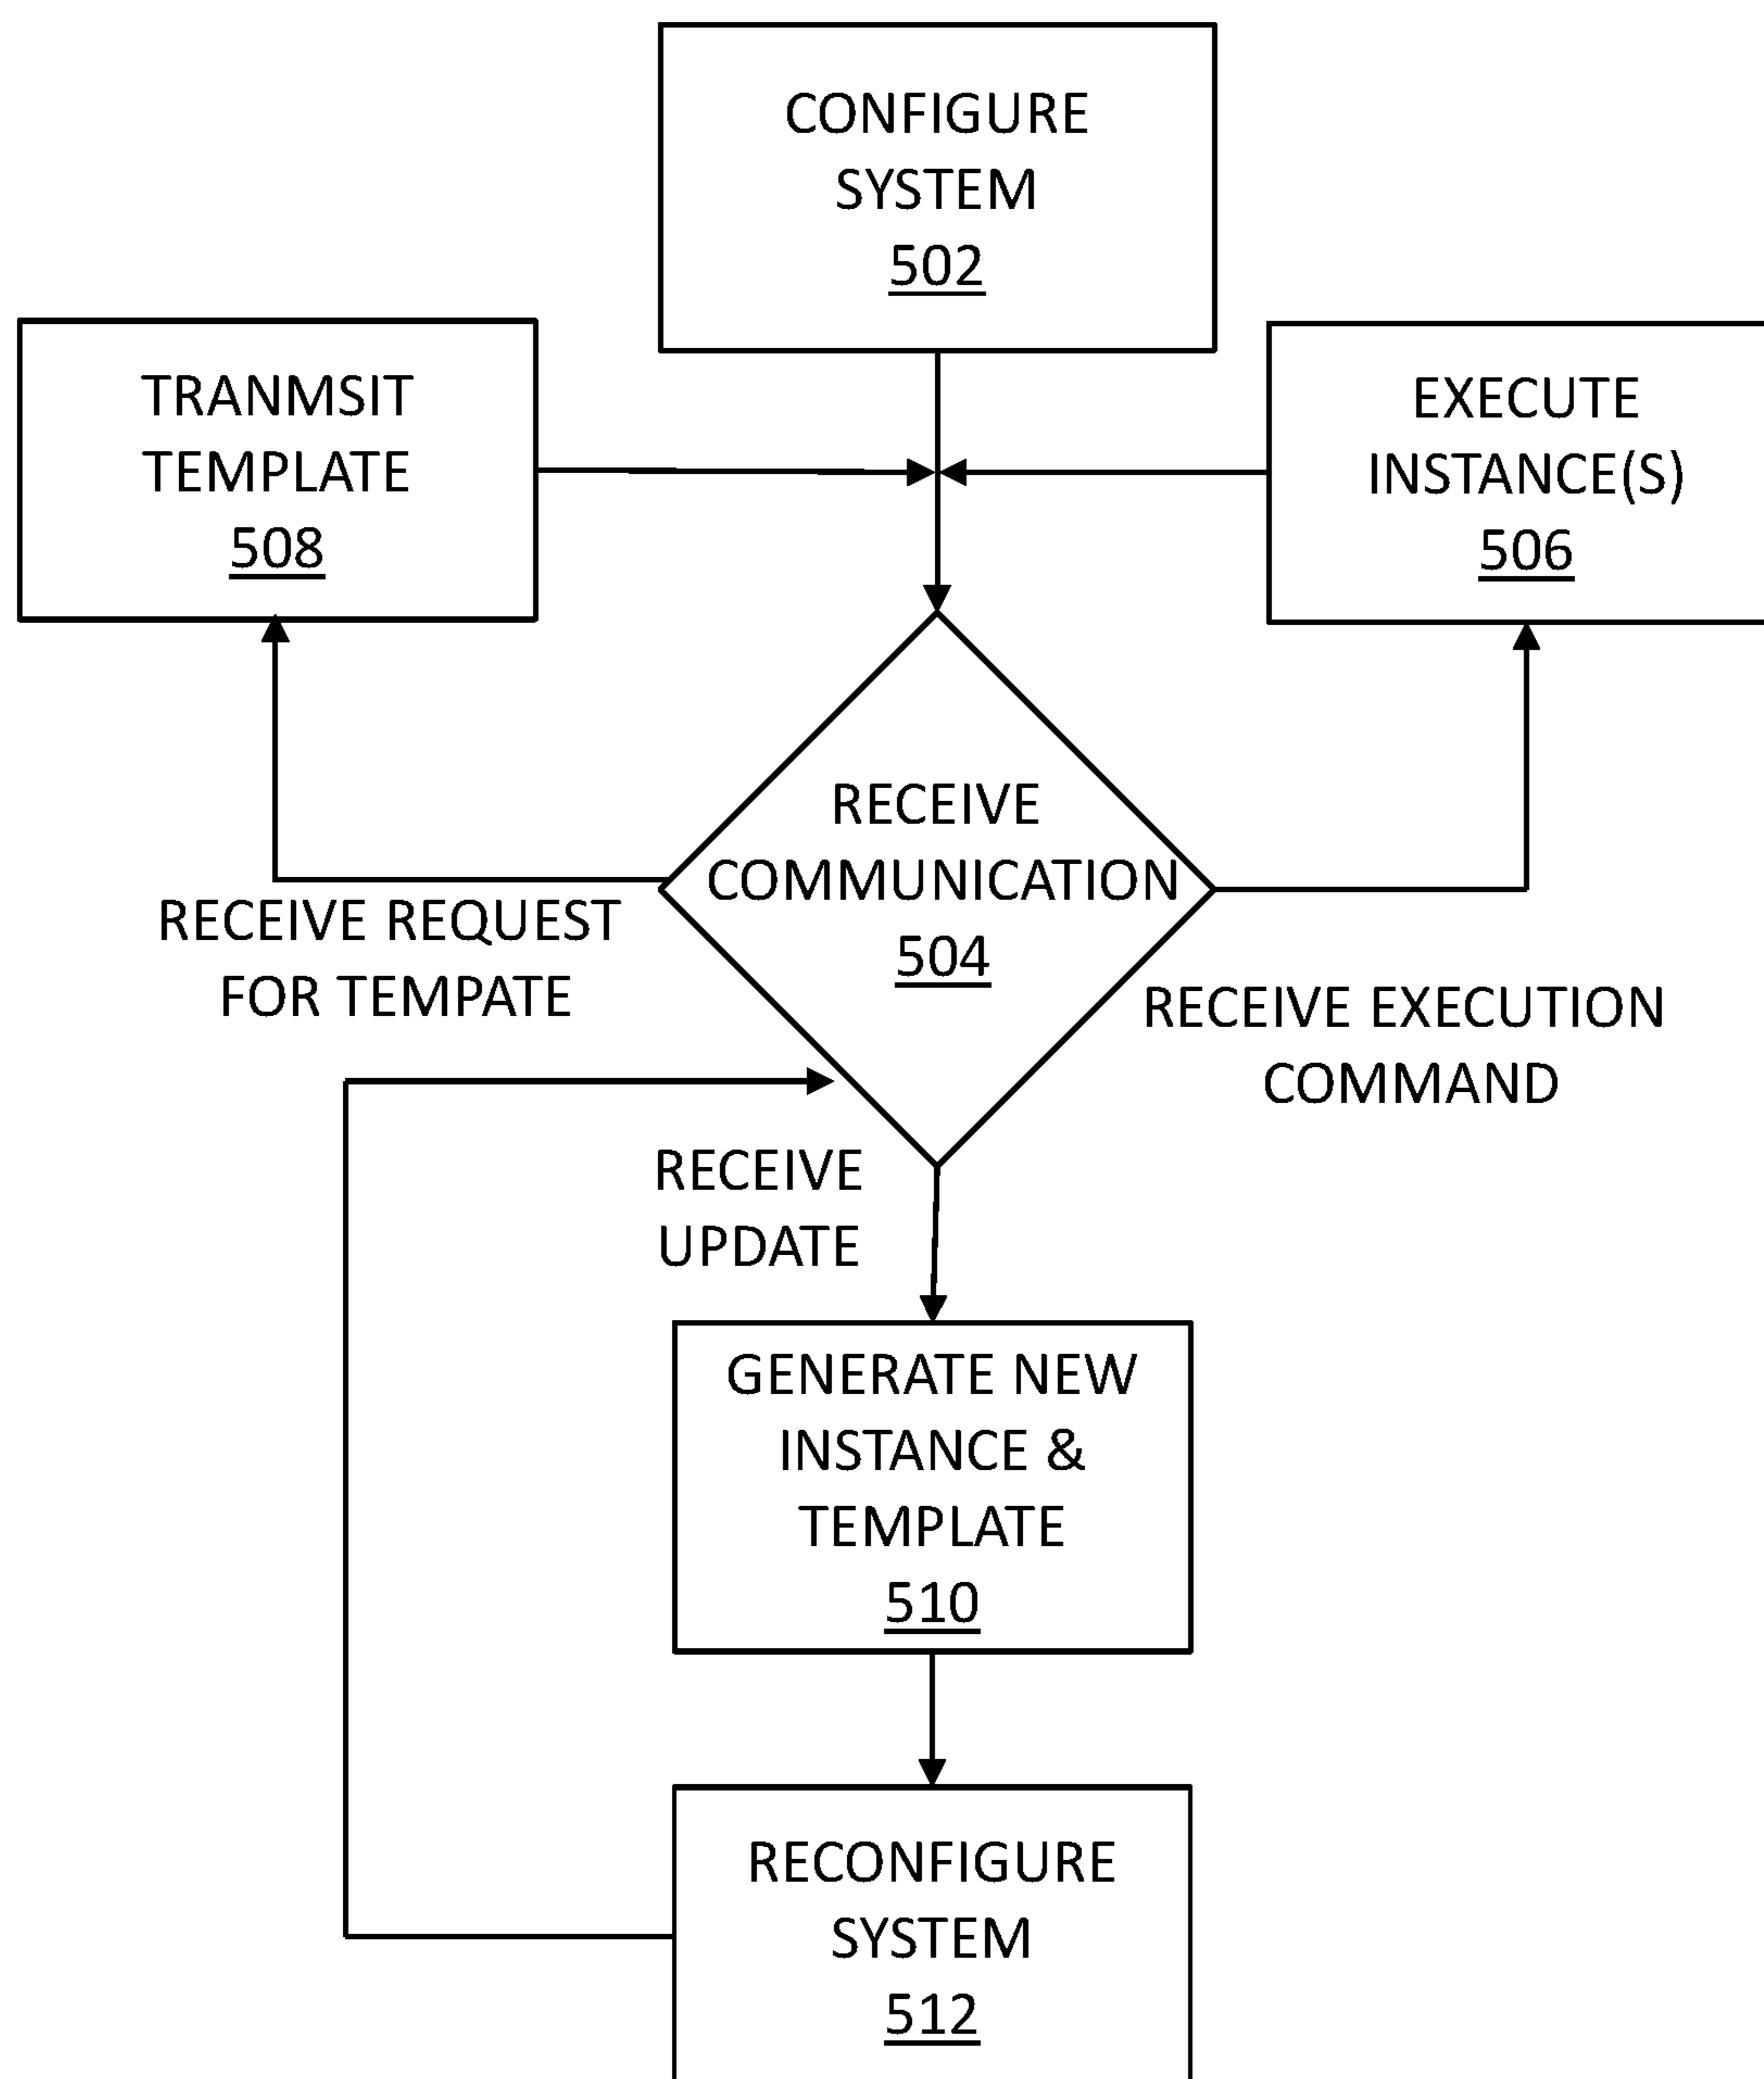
CONFIGURE SYSTEM
502

TRANMSIT TEMPLATE
508

EXECUTE INSTANCE(S)
506

RECEIVE COMMUNICATION
504

RECEIVE REQUEST FOR TEMPATE

RECEIVE EXECUTION COMMAND

RECEIVE UPDATE

GENERATE NEW INSTANCE & TEMPLATE
510

RECONFIGURE SYSTEM
512